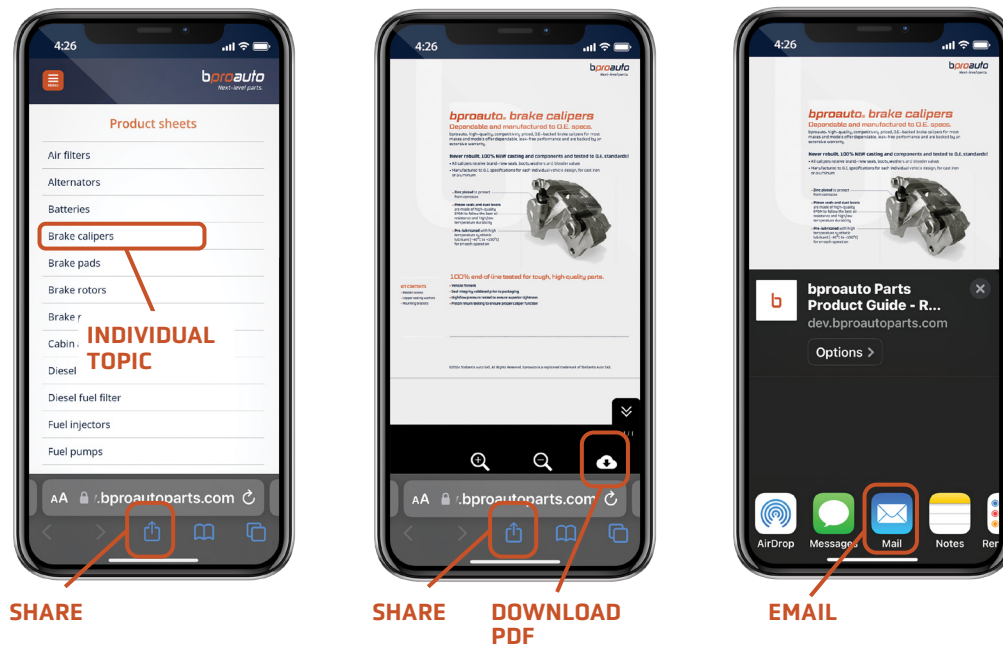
4:26

MENU

bproauto
Next-level parts.

Product sheets

Air filters

Alternators

Batteries

Brake calipers

Brake pads

Brake rotors

Brake r

Cabin

Diesel

Diesel fuel filter

Fuel injectors

Fuel pumps

INDIVIDUAL TOPIC

AA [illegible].bproautoparts.com

SHARE

4:26

bproauto
Next-level parts.

bproauto. brake calipers
Dependable and manufactured to O.E. specs.

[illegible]

Never rebuilt. 100% NEW casting and components and tested to O.E. standards!

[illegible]

100% end-of-line tested for tough, high-quality parts.

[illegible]

AA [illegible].bproautoparts.com

SHARE

DOWNLOAD PDF

4:26

bproauto
Next-level parts.

bproauto. brake calipers
Dependable and manufactured to O.E. specs.

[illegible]

Never rebuilt. 100% NEW casting and components and tested to O.E. standards!

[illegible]

b

bproauto Parts Product Guide - R...
dev.bproautoparts.com

Options >

AirDrop

Messages

Mail

Notes

Rer

EMAIL